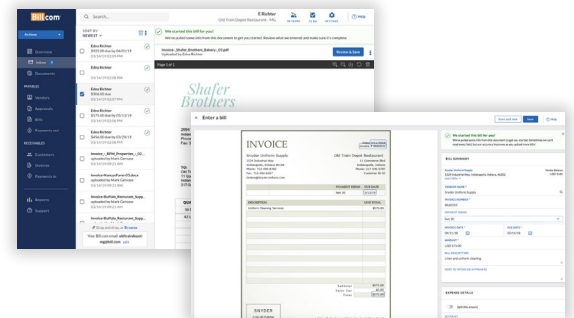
Bill.com

Search...

E Richter
Old Train Depot Restaurant - VRL

NETWORK
INBOX
SETTINGS
HELP

Overview
Inbox
Documents

PAYABLES
Vendors
Approvals
Bills
Payments out

RECEIVABLES
Customers
Invoices
Payments in

Reports
Support

SORT BY
NEWEST

Edna Richter

Edna Richter

Edna Richter

Edna Richter

Edna Richter

Invoice_BPM_Properties_LO...
Uploaded by Mark Cannon

Invoice-HarveyFarm-OSdeca
Uploaded by Mark Cannon

Invoice-Brothers_Restaurant_Supp...
Uploaded by Mark Cannon

Invoice-Brothers_Restaurant_Supp...

Drag and drop or Browse

Your Bill.com email: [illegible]

We scanned this bill for you!
We've pulled some info from this document to get you started. Review what we entered and make sure it's complete.

Invoice_Shafer_Brothers_Bakery_03.pdf
Uploaded by Edna Richter

Review & Save

Page 1 of 1

Shafer Brothers

Enter a bill

Save and new
Save
Help

INVOICE

Shafer Uniform Supply

Old Train Depot Restaurant

PAYMENT TERMS
DUE DATE

DESCRIPTION
LINE TOTAL

Uniform Cleaning Services

Subtotal
Sales Tax
Total

SNYDER

We scanned this bill for you!

BILL SUMMARY

VENDOR NAME
Snyder Uniform Supply

INVOICE NUMBER

PAYMENT TERMS
Net 30

INVOICE DATE
DUE DATE

AMOUNT

BILL DESCRIPTION
Linen and uniform cleaning

ADD TO PROJECTS & APPROVALS

EXPENSE DETAILS

Split this amount